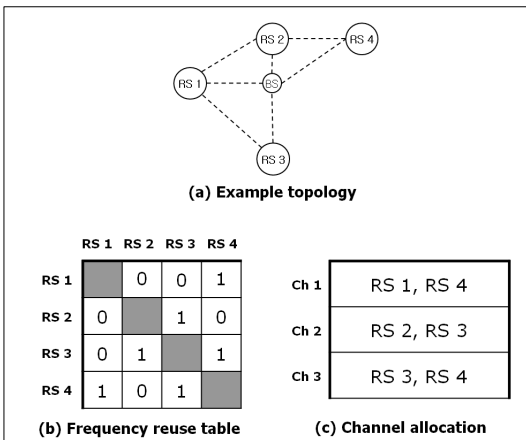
RS 2
RS 4
RS 1
BS
RS 3

(a) Example topology

| | RS 1 | RS 2 | RS 3 | RS 4 |
|---|---|---|---|---|
| RS 1 | | 0 | 0 | 1 |
| RS 2 | 0 | | 1 | 0 |
| RS 3 | 0 | 1 | | 1 |
| RS 4 | 1 | 0 | 1 | |

(b) Frequency reuse table

| | |
|---|---|
| Ch 1 | RS 1, RS 4 |
| Ch 2 | RS 2, RS 3 |
| Ch 3 | RS 3, RS 4 |

(c) Channel allocation